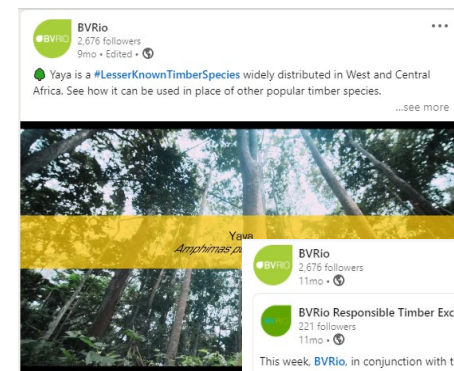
BVRio
BVRio
2,676 followers
9mo • Edited •

Yaya is a #LesserKnownTimberSpecies widely distributed in West and Central Africa. See how it can be used in place of other popular timber species.
...see more

Yaya
Amphimas p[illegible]

BVRio
BVRio
2,676 followers
11mo •

BVRio Responsible Timber Exc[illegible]
221 followers
11mo •

This week, BVRio, in conjunction with t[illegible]